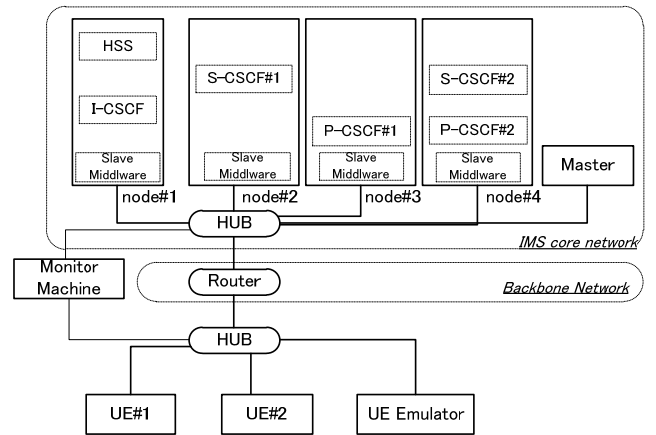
HSS

I-CSCF

Slave Middleware

S-CSCF#1

Slave Middleware

P-CSCF#1

Slave Middleware

S-CSCF#2

P-CSCF#2

Slave Middleware

Master

node#1

node#2

node#3

node#4

HUB

IMS core network

Monitor Machine

Router

Backbone Network

HUB

UE#1

UE#2

UE Emulator